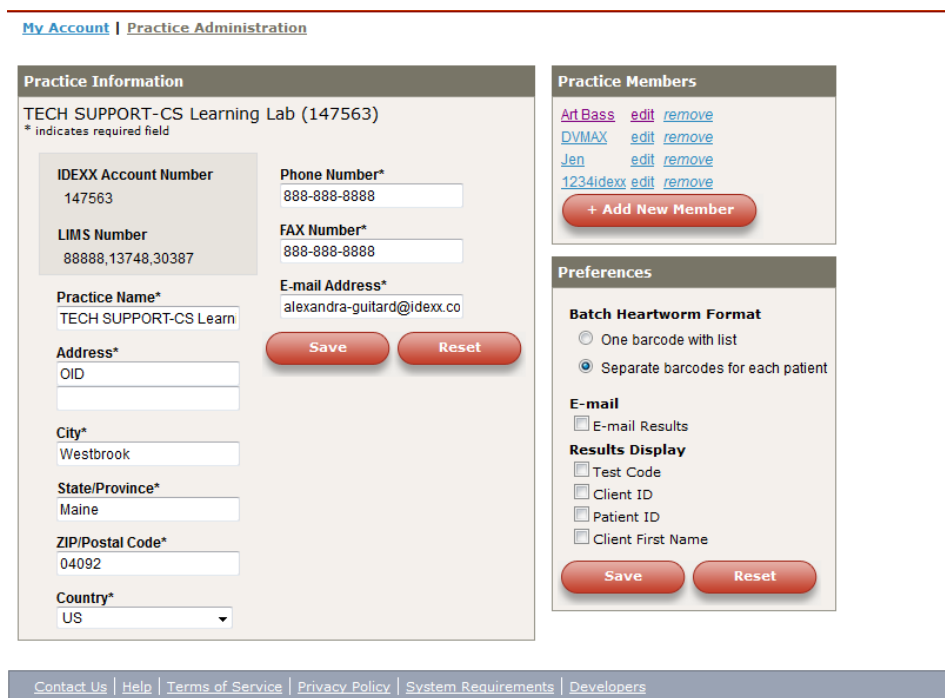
My Account | Practice Administration

Practice Information

TECH SUPPORT-CS Learning Lab (147563)
* indicates required field

IDEXX Account Number
147563

LIMS Number
88888,13748,30387

Practice Name*
TECH SUPPORT-CS Learn

Address*
OID

City*
Westbrook

State/Province*
Maine

ZIP/Postal Code*
04092

Country*
US

Phone Number*
888-888-8888

FAX Number*
888-888-8888

E-mail Address*
alexandra-guitard@idexx.co

Save
Reset

Practice Members

Art Bass edit remove
DVMAX edit remove
Jen edit remove
1234idexx edit remove

+ Add New Member

Preferences

Batch Heartworm Format
One barcode with list
Separate barcodes for each patient

E-mail
E-mail Results

Results Display
Test Code
Client ID
Patient ID
Client First Name

Save
Reset

Contact Us | Help | Terms of Service | Privacy Policy | System Requirements | Developers